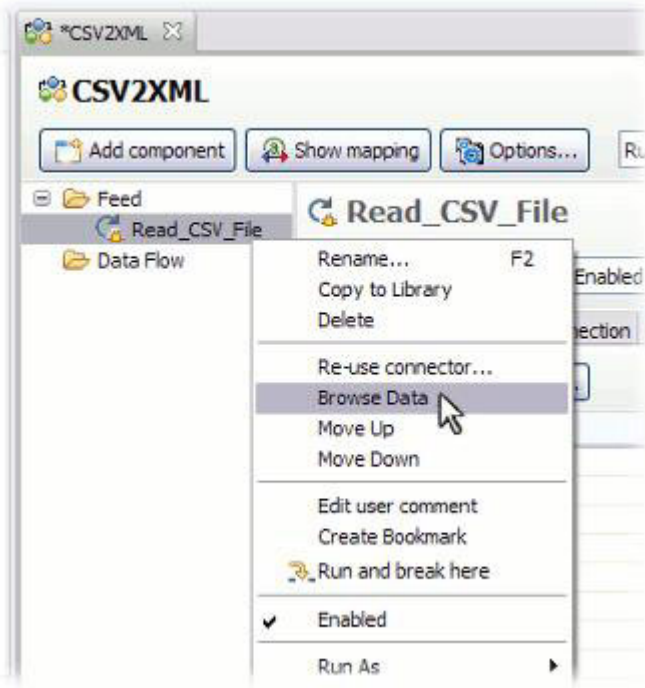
*CSV2XML

CSV2XML

Add component
Show mapping
Options...
Ru

Feed
Read_CSV_File
Data Flow

Read_CSV_File

Enabled
nection

Rename... F2
Copy to Library
Delete
Re-use connector...
Browse Data
Move Up
Move Down
Edit user comment
Create Bookmark
Run and break here
Enabled
Run As